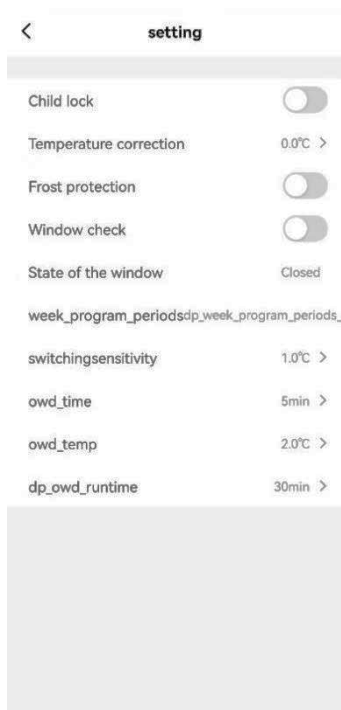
<
setting

Child lock

Temperature correction 0.0℃ >

Frost protection

Window check

State of the window Closed

week_program_periods dp_week_program_periods_

switchingsensitivity 1.0℃ >

owd_time 5min >

owd_temp 2.0℃ >

dp_owd_runtime 30min >